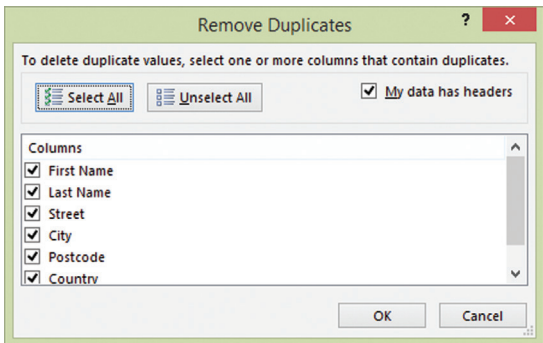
Remove Duplicates
?
×

To delete duplicate values, select one or more columns that contain duplicates.

Select All
Unselect All
My data has headers

Columns
First Name
Last Name
Street
City
Postcode
Country

OK
Cancel